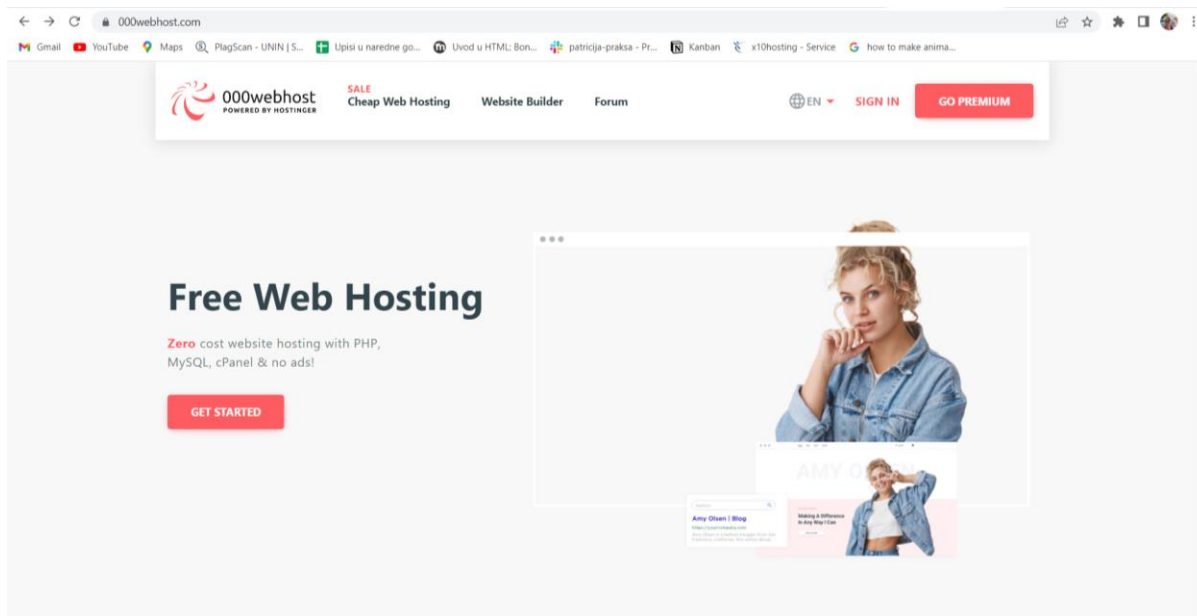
000webhost.com

Gmail YouTube Maps PlagScan - UNIN | S... Upisi u naredne go... Uvod u HTML: Bon... patricija-praksa - Pr... Kanban x10hosting - Service how to make anima...

000webhost POWERED BY HOSTINGER

SALE
Cheap Web Hosting
Website Builder
Forum
EN
SIGN IN
GO PREMIUM

Free Web Hosting

Zero cost website hosting with PHP, MySQL, cPanel & no ads!

GET STARTED

AMY O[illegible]

Amy Olsen | Blog

Making A Difference In Any Way I Can